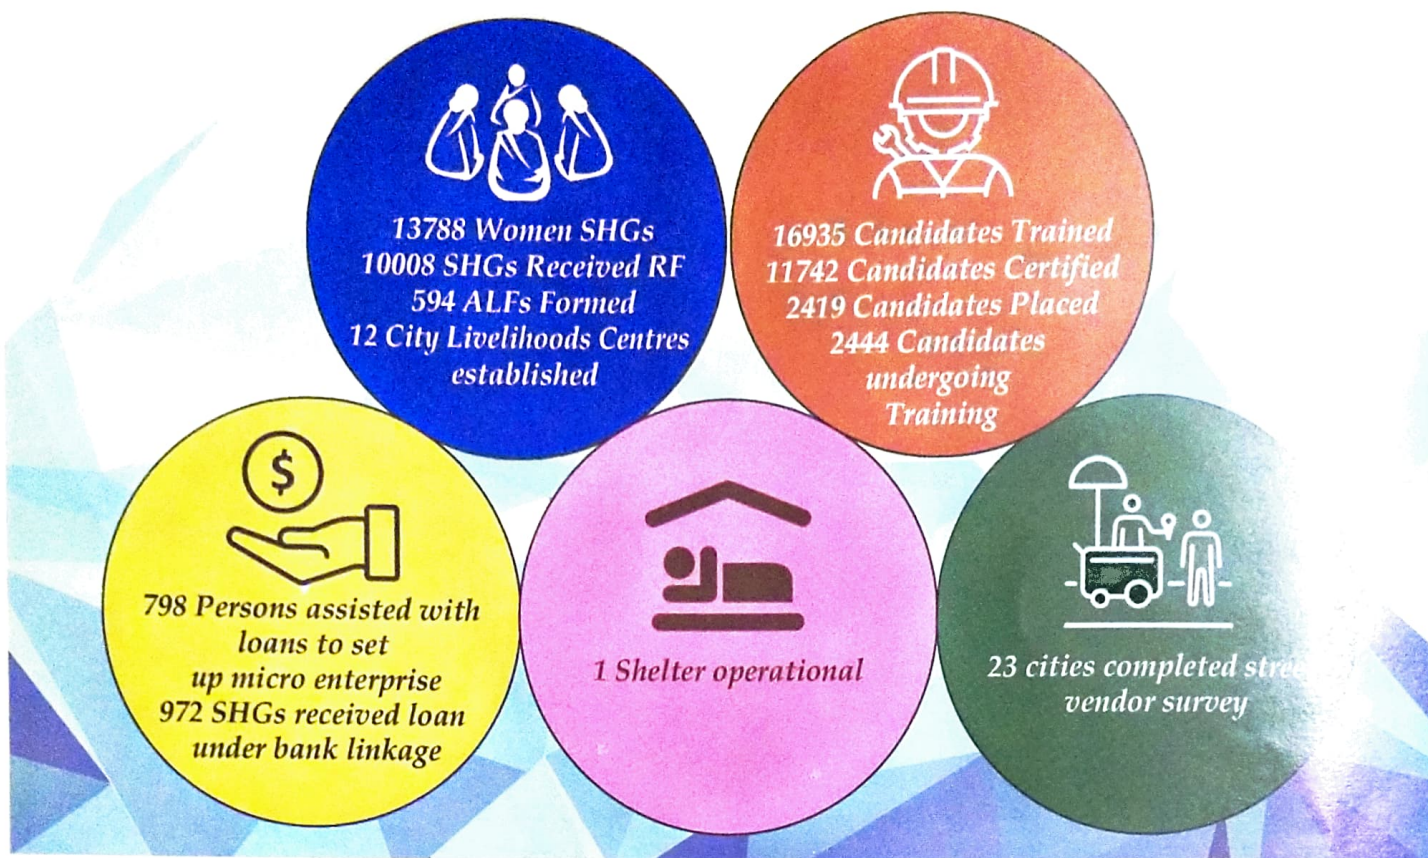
13788 Women SHGs
10008 SHGs Received RF
594 ALFs Formed
12 City Livelihoods Centres established

16935 Candidates Trained
11742 Candidates Certified
2419 Candidates Placed
2444 Candidates undergoing Training

$

798 Persons assisted with loans to set up micro enterprise
972 SHGs received loan under bank linkage

1 Shelter operational

23 cities completed stre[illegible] vendor survey